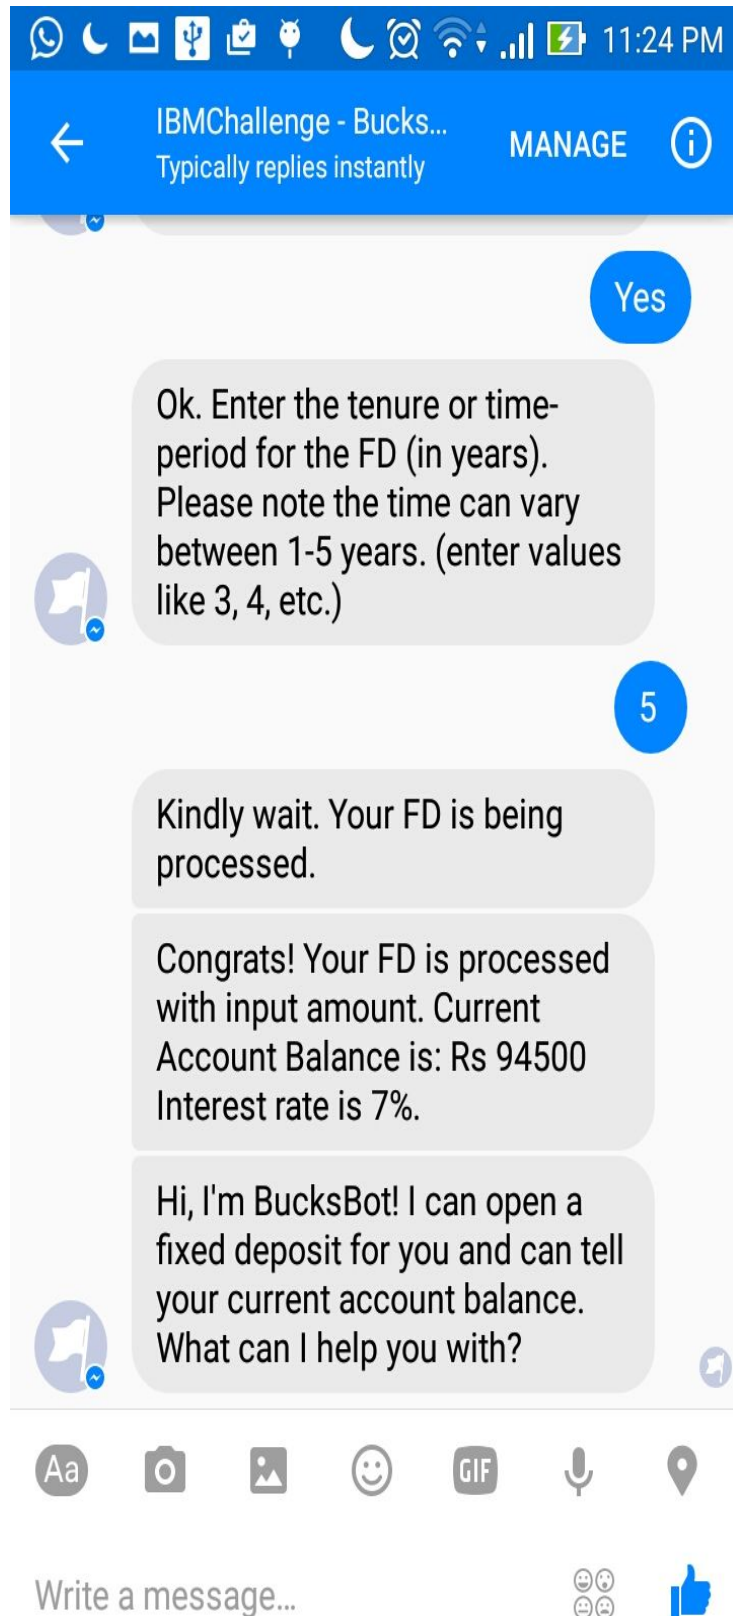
11:24 PM

IBMChallenge - Bucks...
Typically replies instantly
MANAGE

Yes

Ok. Enter the tenure or time-period for the FD (in years). Please note the time can vary between 1-5 years. (enter values like 3, 4, etc.)

5

Kindly wait. Your FD is being processed.

Congrats! Your FD is processed with input amount. Current Account Balance is: Rs 94500 Interest rate is 7%.

Hi, I'm BucksBot! I can open a fixed deposit for you and can tell your current account balance. What can I help you with?

Aa
GIF

Write a message...